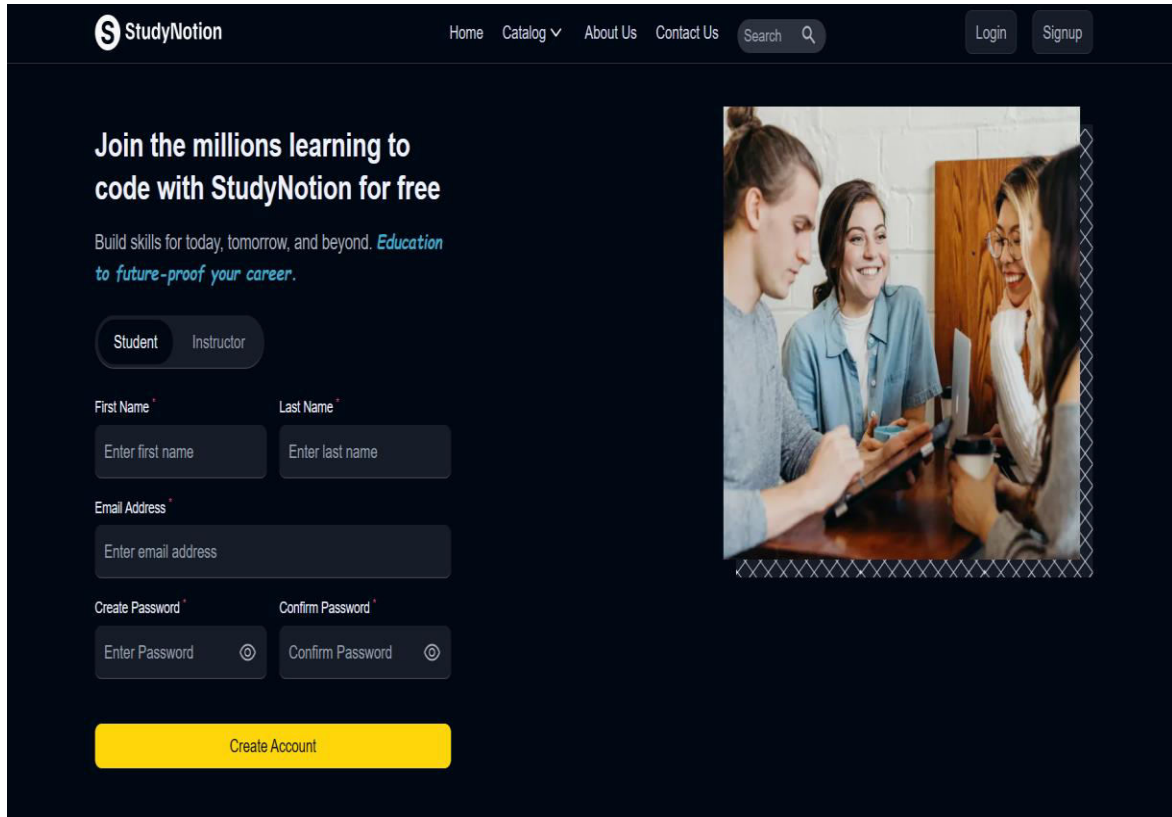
S StudyNotion

Home Catalog About Us Contact Us Search

Login Signup

Join the millions learning to code with StudyNotion for free

Build skills for today, tomorrow, and beyond. Education to future-proof your career.

Student Instructor

First Name *

Enter first name

Last Name *

Enter last name

Email Address *

Enter email address

Create Password *

Enter Password

Confirm Password *

Confirm Password

Create Account